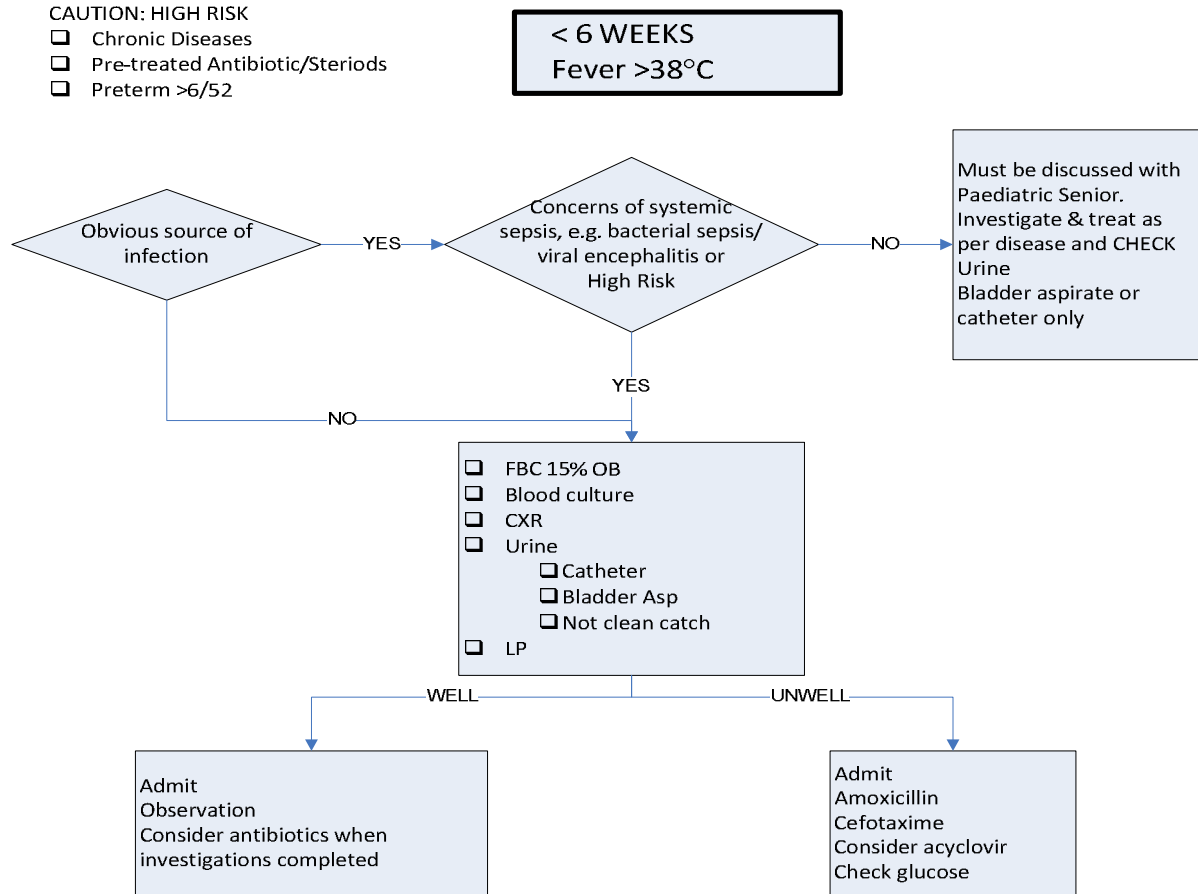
CAUTION: HIGH RISK
❑ Chronic Diseases
❑ Pre-treated Antibiotic/Steriods
❑ Preterm >6/52

< 6 WEEKS
Fever >38°C

Obvious source of infection

YES

Concerns of systemic sepsis, e.g. bacterial sepsis/ viral encephalitis or High Risk

NO

Must be discussed with Paediatric Senior. Investigate & treat as per disease and CHECK Urine
Bladder aspirate or catheter only

YES

NO

❑ FBC 15% OB
❑ Blood culture
❑ CXR
❑ Urine
❑ Catheter
❑ Bladder Asp
❑ Not clean catch
❑ LP

WELL

UNWELL

Admit
Observation
Consider antibiotics when investigations completed

Admit
Amoxicillin
Cefotaxime
Consider acyclovir
Check glucose